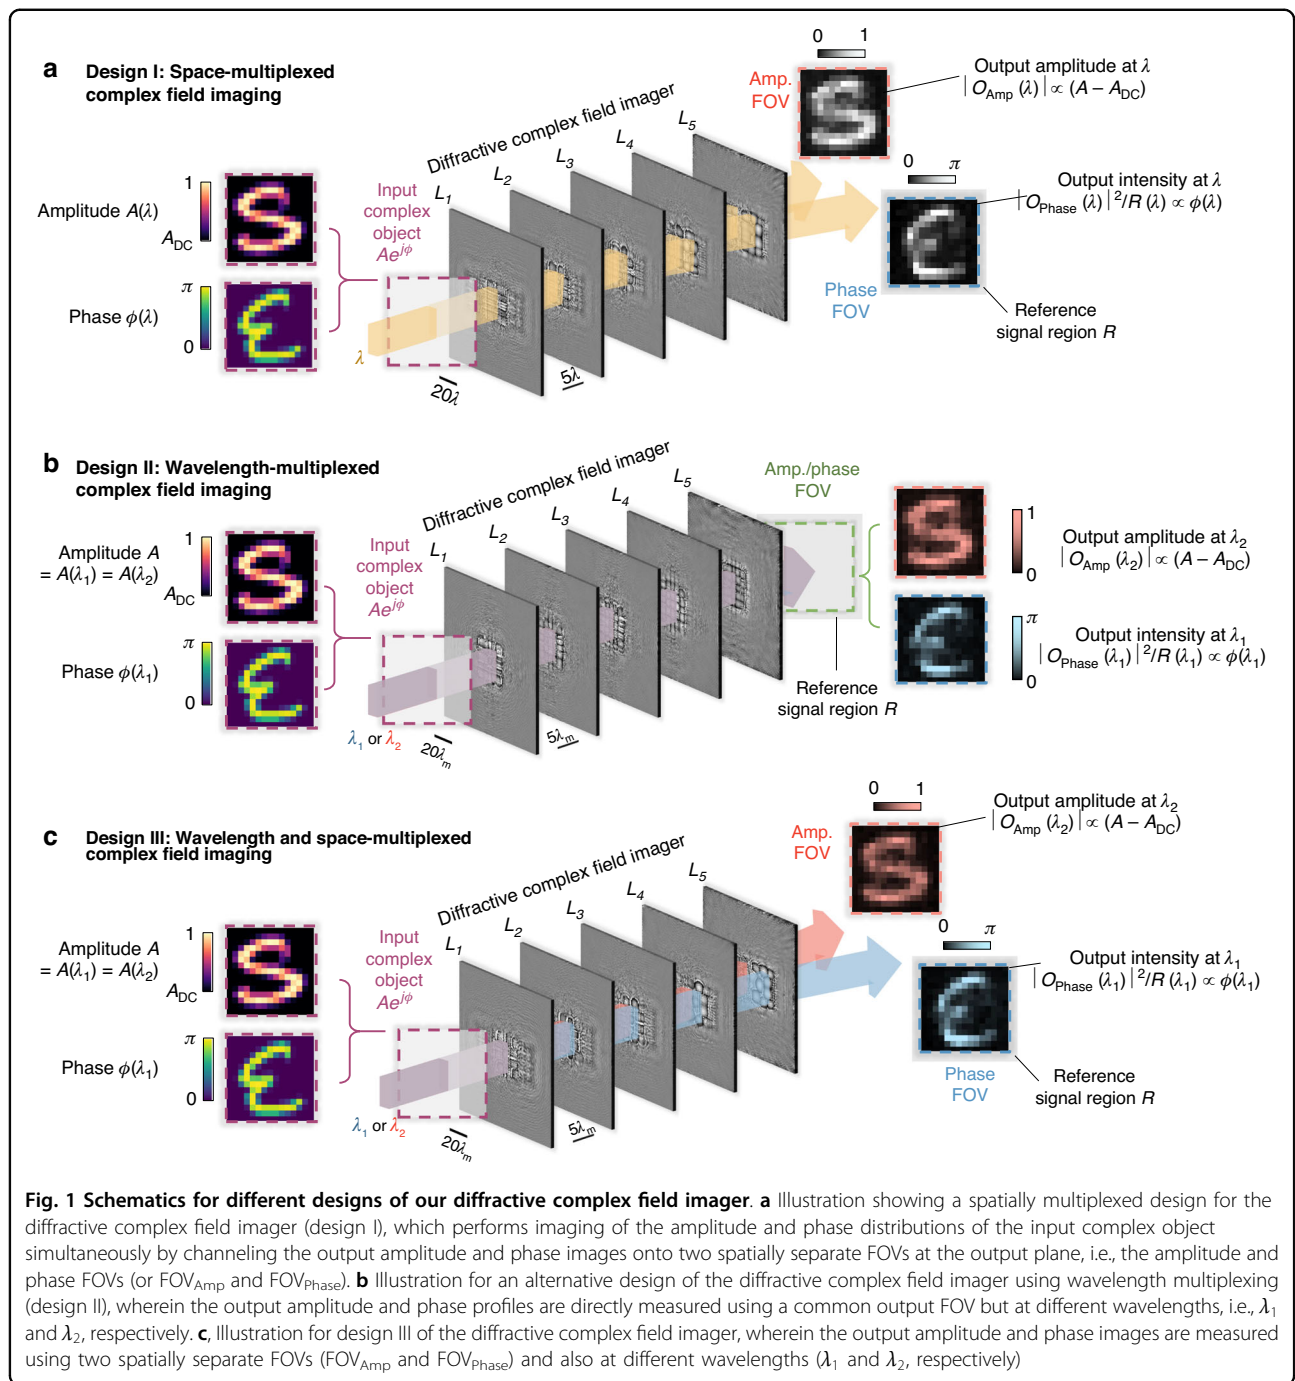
**a** Design I: Space-multiplexed complex field imaging

Amplitude $A(\lambda)$ 1 $A_{DC}$

Phase $\phi(\lambda)$ $\pi$ 0

Input complex object $Ae^{j\phi}$

$\lambda$

$20\lambda$

Diffractive complex field imager

$L_1$ $L_2$ $L_3$ $L_4$ $L_5$

$5\lambda$

Amp. FOV

0 1

Output amplitude at $\lambda$ $|O_{Amp}(\lambda)| \propto (A - A_{DC})$

0 $\pi$

Output intensity at $\lambda$ $|O_{Phase}(\lambda)|^2/R(\lambda) \propto \phi(\lambda)$

Phase FOV

Reference signal region $R$

**b** Design II: Wavelength-multiplexed complex field imaging

Amplitude $A = A(\lambda_1) = A(\lambda_2)$ 1 $A_{DC}$

Phase $\phi(\lambda_1)$ $\pi$ 0

Input complex object $Ae^{j\phi}$

$\lambda_1$ or $\lambda_2$

$20\lambda_m$

Diffractive complex field imager

$L_1$ $L_2$ $L_3$ $L_4$ $L_5$

$5\lambda_m$

Amp./phase FOV

Reference signal region $R$

1 0

Output amplitude at $\lambda_2$ $|O_{Amp}(\lambda_2)| \propto (A - A_{DC})$

$\pi$ 0

Output intensity at $\lambda_1$ $|O_{Phase}(\lambda_1)|^2/R(\lambda_1) \propto \phi(\lambda_1)$

**c** Design III: Wavelength and space-multiplexed complex field imaging

Amplitude $A = A(\lambda_1) = A(\lambda_2)$ 1 $A_{DC}$

Phase $\phi(\lambda_1)$ $\pi$ 0

Input complex object $Ae^{j\phi}$

$\lambda_1$ or $\lambda_2$

$20\lambda_m$

Diffractive complex field imager

$L_1$ $L_2$ $L_3$ $L_4$ $L_5$

$5\lambda_m$

Amp. FOV

0 1

Output amplitude at $\lambda_2$ $|O_{Amp}(\lambda_2)| \propto (A - A_{DC})$

0 $\pi$

Output intensity at $\lambda_1$ $|O_{Phase}(\lambda_1)|^2/R(\lambda_1) \propto \phi(\lambda_1)$

Phase FOV

Reference signal region $R$

**Fig. 1 Schematics for different designs of our diffractive complex field imager. a** Illustration showing a spatially multiplexed design for the diffractive complex field imager (design I), which performs imaging of the amplitude and phase distributions of the input complex object simultaneously by channeling the output amplitude and phase images onto two spatially separate FOVs at the output plane, i.e., the amplitude and phase FOVs (or FOV$_{Amp}$ and FOV$_{Phase}$). **b** Illustration for an alternative design of the diffractive complex field imager using wavelength multiplexing (design II), wherein the output amplitude and phase profiles are directly measured using a common output FOV but at different wavelengths, i.e., $\lambda_1$ and $\lambda_2$, respectively. **c**, Illustration for design III of the diffractive complex field imager, wherein the output amplitude and phase images are measured using two spatially separate FOVs (FOV$_{Amp}$ and FOV$_{Phase}$) and also at different wavelengths ($\lambda_1$ and $\lambda_2$, respectively)